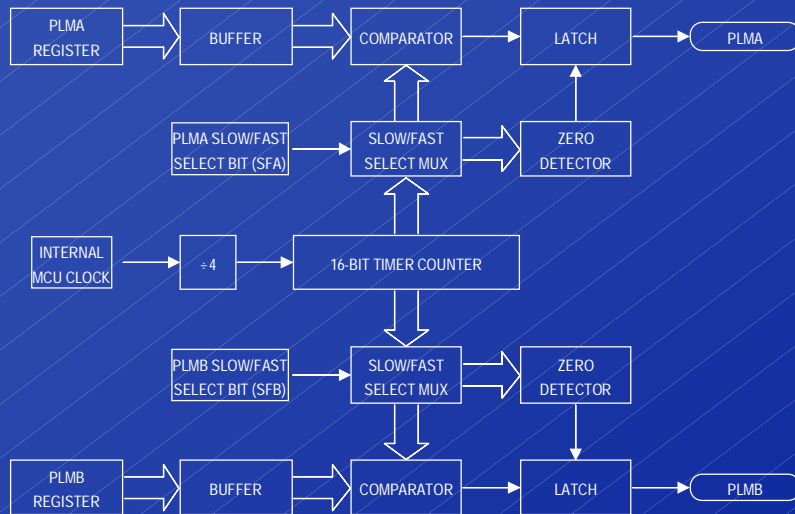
PLMA REGISTER

BUFFER

COMPARATOR

LATCH

PLMA

PLMA SLOW/FAST SELECT BIT (SFA)

SLOW/FAST SELECT MUX

ZERO DETECTOR

INTERNAL MCU CLOCK

$\div 4$

16-BIT TIMER COUNTER

PLMB SLOW/FAST SELECT BIT (SFB)

SLOW/FAST SELECT MUX

ZERO DETECTOR

PLMB REGISTER

BUFFER

COMPARATOR

LATCH

PLMB